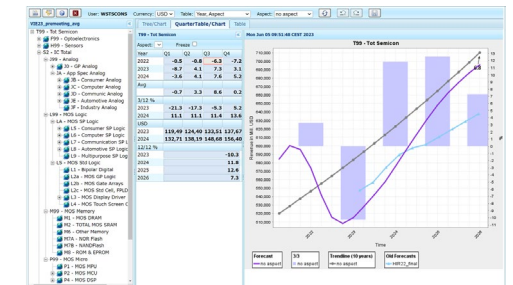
User: WSTSCONS Currency: USD Table: Year, Aspect Aspect: no aspect

VIE23_promoting_avg

Tree/Chart QuarterTable/Chart Table

T99 - Tot Semicon
F99 - Optoelectronics
H99 - Sensors
S2 - SC Total
J99 - Analog
J0 - GP Analog
JA - App Spec Analog
JB - Consumer Analog
JC - Computer Analog
JD - Communic Analog
JE - Automotive Analog
JF - Industry Analog
L99 - MOS Logic
LA - MOS SP Logic
L5 - Consumer SP Logic
L6 - Computer SP Logic
L7 - Communication SP L
L8 - Automotive SP Logi
L9 - Multipurpose SP Log
L3 - MOS Std Logic
L1 - Bipolar Digital
L2 - MOS GP Logic
L2b - MOS Gate Arrays
L2c - MOS Std Cell, FPLD
L2d - MOS Display Driver
L4 - MOS Touch Screen C
M99 - MOS Memory
M1 - MOS DRAM
M2 - TOTAL MOS SRAM
M6 - Other Memory
M7A - NOR Flash
M7B - NANDFlash
M8 - ROM & EPROM
P99 - MOS Micro
P1 - MOS MPU
P2 - MOS MCU
P4 - MOS DSP

T99 - Tot Semicon

Aspect: Freeze

| Year | Q1 | Q2 | Q3 | Q4 |
|---|---|---|---|---|
| 2022 | -0.5 | -0.8 | -6.3 | -7.2 |
| 2023 | -8.7 | 4.1 | 7.3 | 3.1 |
| 2024 | -3.6 | 4.1 | 7.6 | 5.2 |
| Avg | | | | |
| | -0.7 | 3.3 | 8.6 | 0.2 |
| 3/12 % | | | | |
| 2023 | -21.3 | -17.3 | -9.3 | 9.2 |
| 2024 | 11.1 | 11.1 | 11.4 | 13.6 |
| USD | | | | |
| 2023 | 119,49 | 124,40 | 122,51 | 127,67 |
| 2024 | 132,71 | 138,19 | 148,68 | 156,40 |
| 12/12 % | | | | |
| 2023 | | | | -10.3 |
| 2024 | | | | 11.8 |
| 2025 | | | | 12.6 |
| 2026 | | | | 7.3 |

Mon Jun 05 09:51:48 CEST 2023

T99 - Tot Semicon

710,000 700,000 690,000 680,000 670,000 660,000 650,000 640,000 630,000 620,000 610,000 600,000 590,000 580,000 570,000 560,000 550,000 540,000 530,000 520,000 510,000 500,000

Revenue (Mill. USD)

Growth in %

16 14 12 10 8 6 4 2 0 -2 -4 -6 -8 -10 -12

2022 2023 2024 2025 2026

Time

| Forecast | 3/3 | Trendline (10 years) | Old Forecasts |
|---|---|---|---|
| no aspect | no aspect | no aspect | MR22_final |